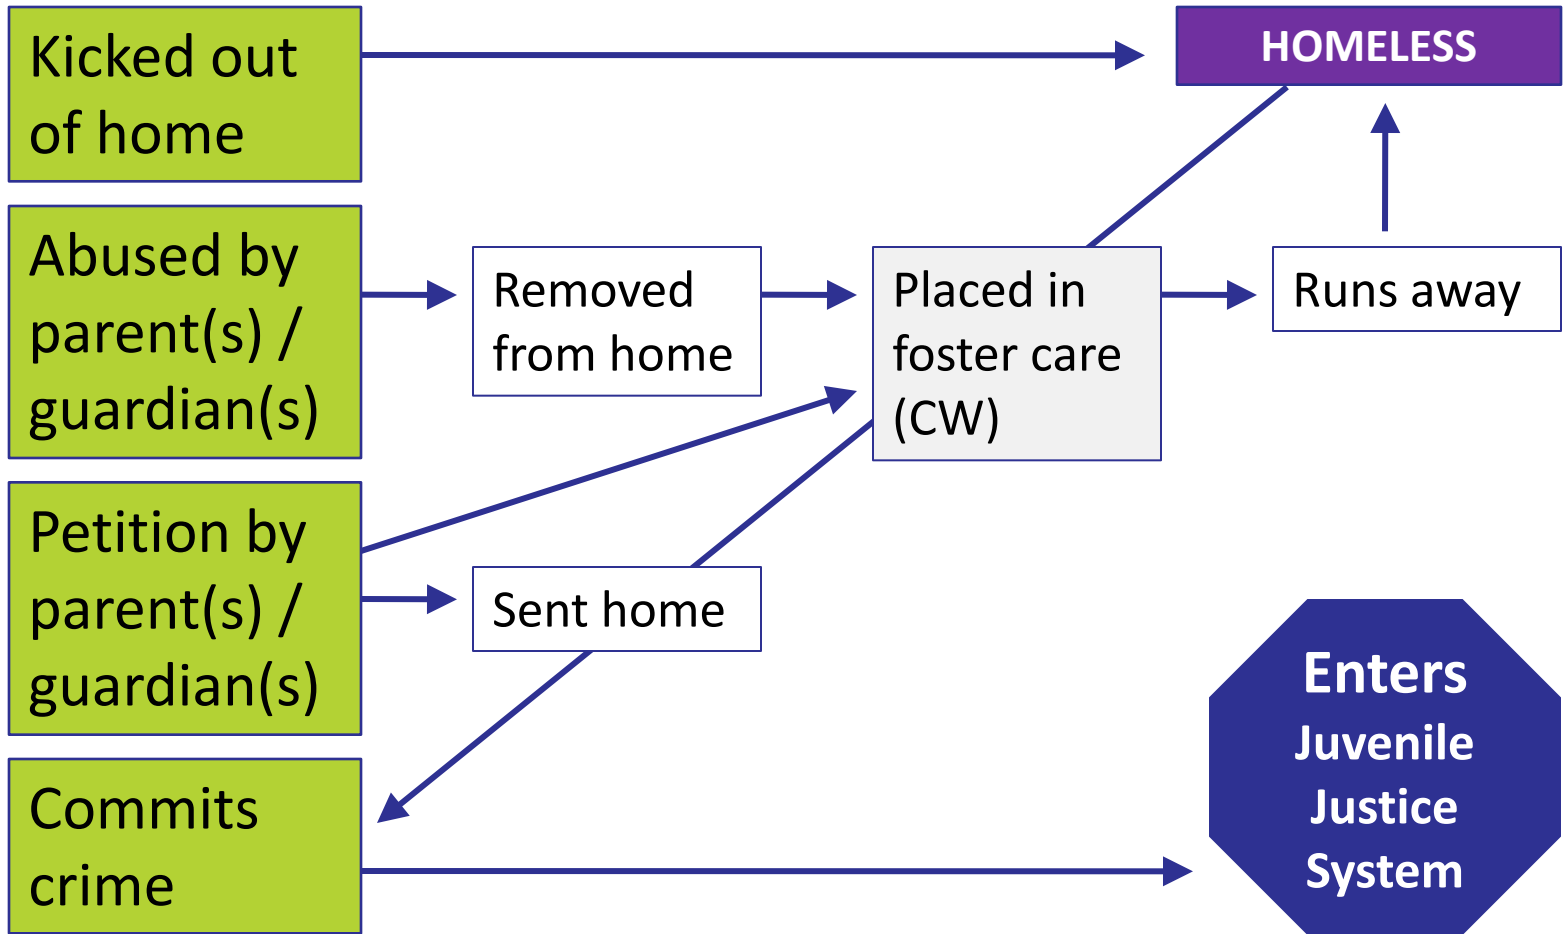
Kicked out of home

HOMELESS

Abused by parent(s) / guardian(s)

Removed from home

Placed in foster care (CW)

Runs away

Petition by parent(s) / guardian(s)

Sent home

Commits crime

Enters Juvenile Justice System